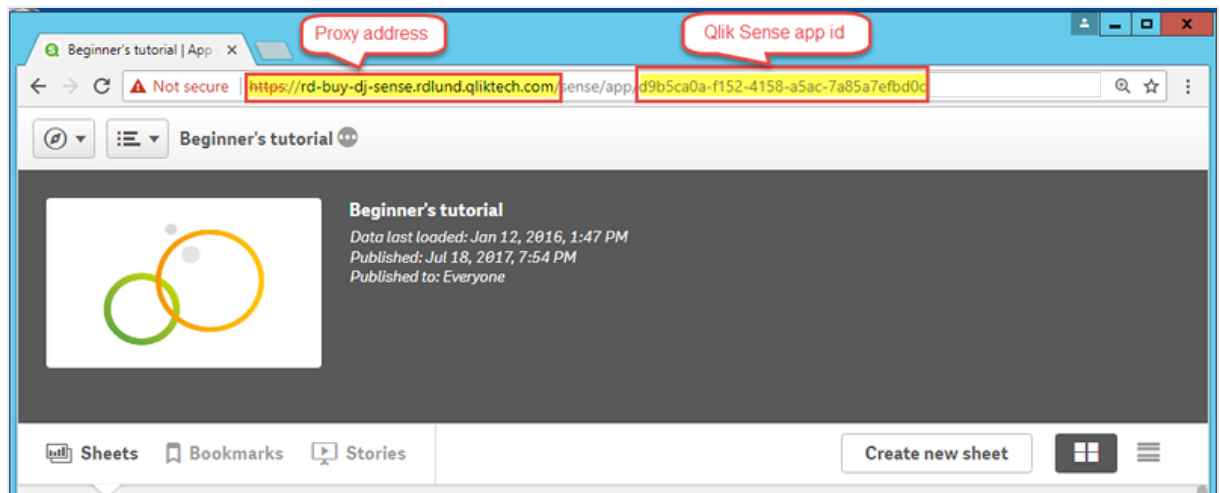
Proxy address

Qlik Sense app id

Beginner's tutorial | App ×

Not secure | https://rd-buy-dj-sense.rdlund.qliktech.com/sense/app/d9b5ca0a-f152-4158-a5ac-7a85a7efbd0c

Beginner's tutorial

Beginner's tutorial

Data last loaded: Jan 12, 2016, 1:47 PM

Published: Jul 18, 2017, 7:54 PM

Published to: Everyone

Sheets Bookmarks Stories

Create new sheet